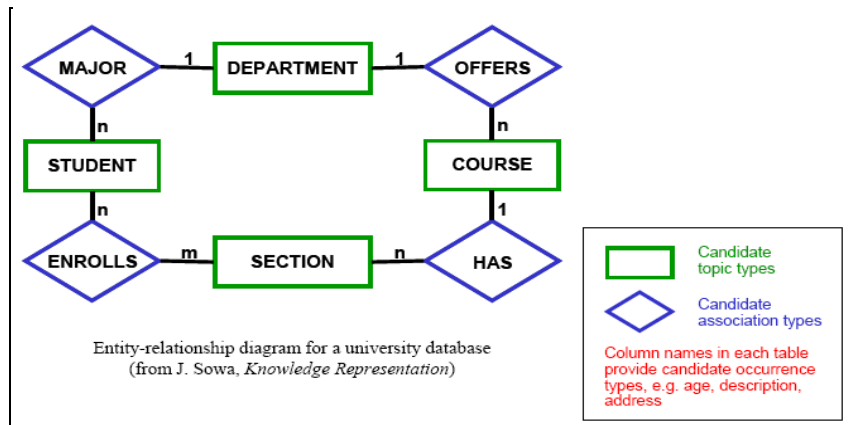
MAJOR
1
DEPARTMENT
1
OFFERS
n
n
STUDENT
COURSE
n
1
ENROLLS
m
SECTION
n
HAS

Entity-relationship diagram for a university database (from J. Sowa, *Knowledge Representation*)

Candidate topic types

Candidate association types

Column names in each table provide candidate occurrence types, e.g. age, description, address